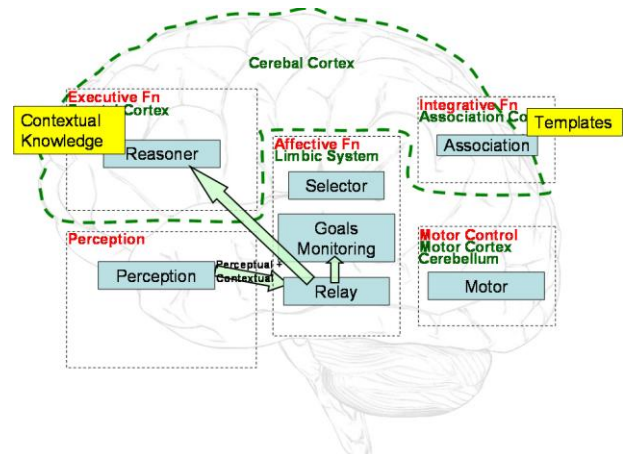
Cerebal Cortex

Executive Fn
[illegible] Cortex

Contextual Knowledge

Reasoner

Affective Fn
Limbic System

Selector

Goals Monitoring

Integrative Fn
Association Co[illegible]

Templates

Association

Perception

Perception

Perceptual + Contextual

Relay

Motor Control
Motor Cortex
Cerebellum

Motor